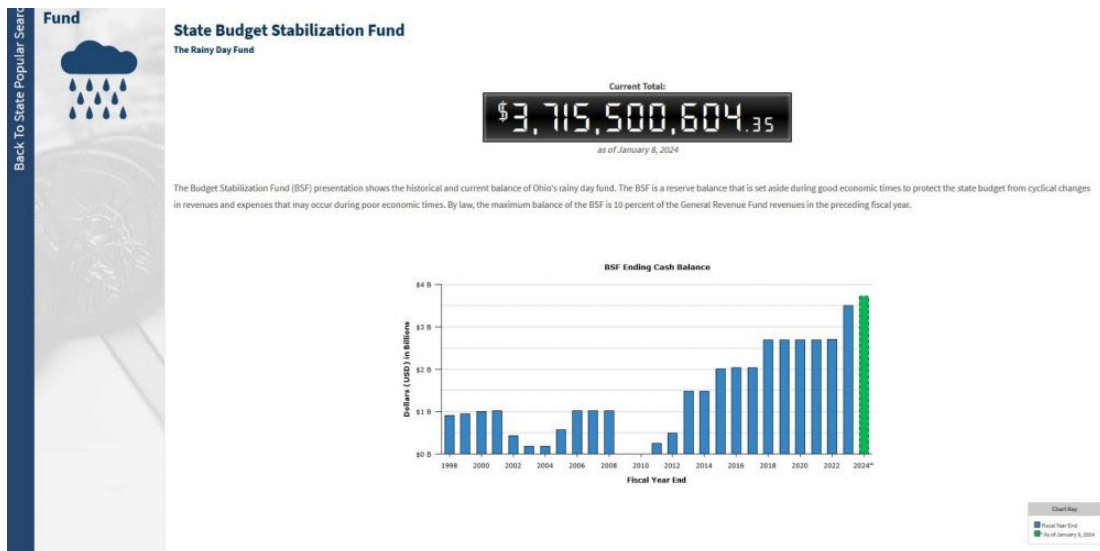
Back To State Popular Searc

Fund

State Budget Stabilization Fund

The Rainy Day Fund

Current Total:

$3,715,500,604.35

as of January 8, 2024

The Budget Stabilization Fund (BSF) presentation shows the historical and current balance of Ohio's rainy day fund. The BSF is a reserve balance that is set aside during good economic times to protect the state budget from cyclical changes in revenues and expenses that may occur during poor economic times. By law, the maximum balance of the BSF is 10 percent of the General Revenue Fund revenues in the preceding fiscal year.

BSF Ending Cash Balance

$4 B
$3 B
$2 B
$1 B
$0 B

Dollars (USD) in Billions

1998 2000 2002 2004 2006 2008 2010 2012 2014 2016 2018 2020 2022 2024*

Fiscal Year End

Chart Key

Fiscal Year End

* As of January 8, 2024